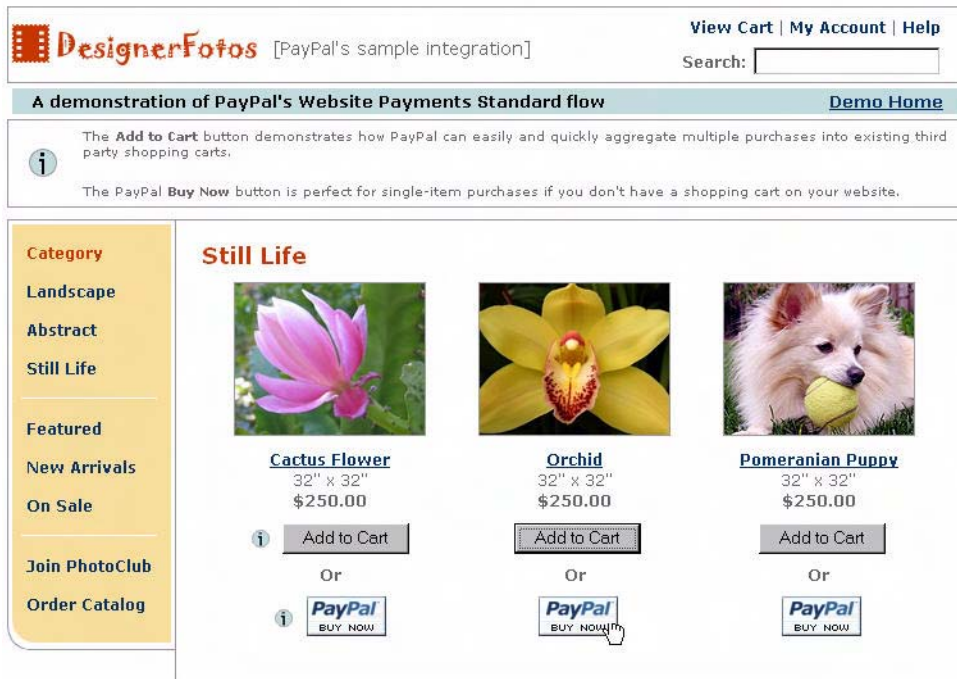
DesignerFotos [PayPal's sample integration]

View Cart | My Account | Help

Search:

A demonstration of PayPal's Website Payments Standard flow

Demo Home

i

The Add to Cart button demonstrates how PayPal can easily and quickly aggregate multiple purchases into existing third party shopping carts.

The PayPal Buy Now button is perfect for single-item purchases if you don't have a shopping cart on your website.

Category

Landscape

Abstract

Still Life

Featured

New Arrivals

On Sale

Join PhotoClub

Order Catalog

Still Life

Cactus Flower
32" x 32"
$250.00

i Add to Cart

Or

i PayPal BUY NOW

Orchid
32" x 32"
$250.00

Add to Cart

Or

PayPal BUY NOW

Pomeranian Puppy
32" x 32"
$250.00

Add to Cart

Or

PayPal BUY NOW